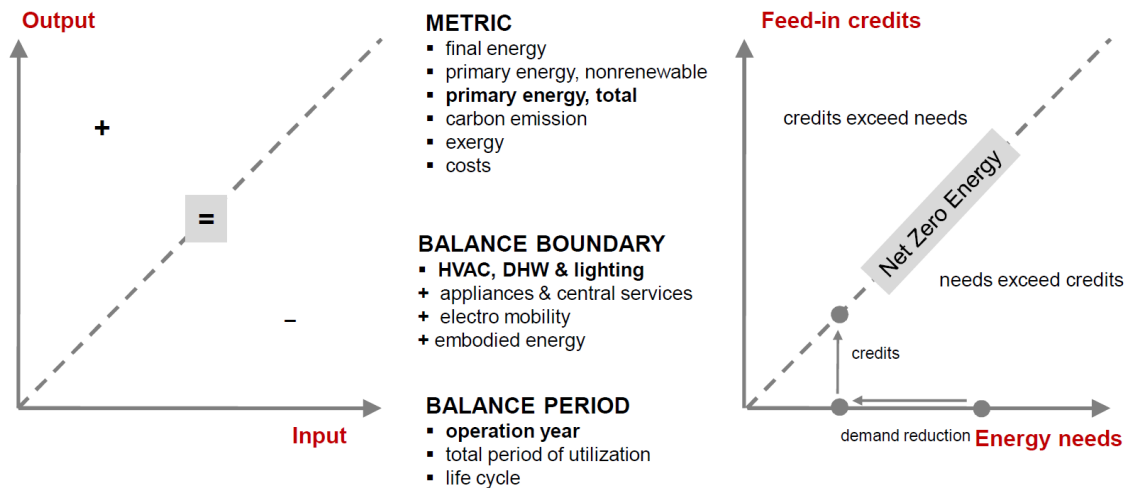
Output

+

=

–

Input

METRIC
▪ final energy
▪ primary energy, nonrenewable
▪ **primary energy, total**
▪ carbon emission
▪ exergy
▪ costs

BALANCE BOUNDARY
▪ **HVAC, DHW & lighting**
+ appliances & central services
+ electro mobility
+ embodied energy

BALANCE PERIOD
▪ **operation year**
▪ total period of utilization
▪ life cycle

Feed-in credits

credits exceed needs

Net Zero Energy

needs exceed credits

credits

demand reduction

Energy needs